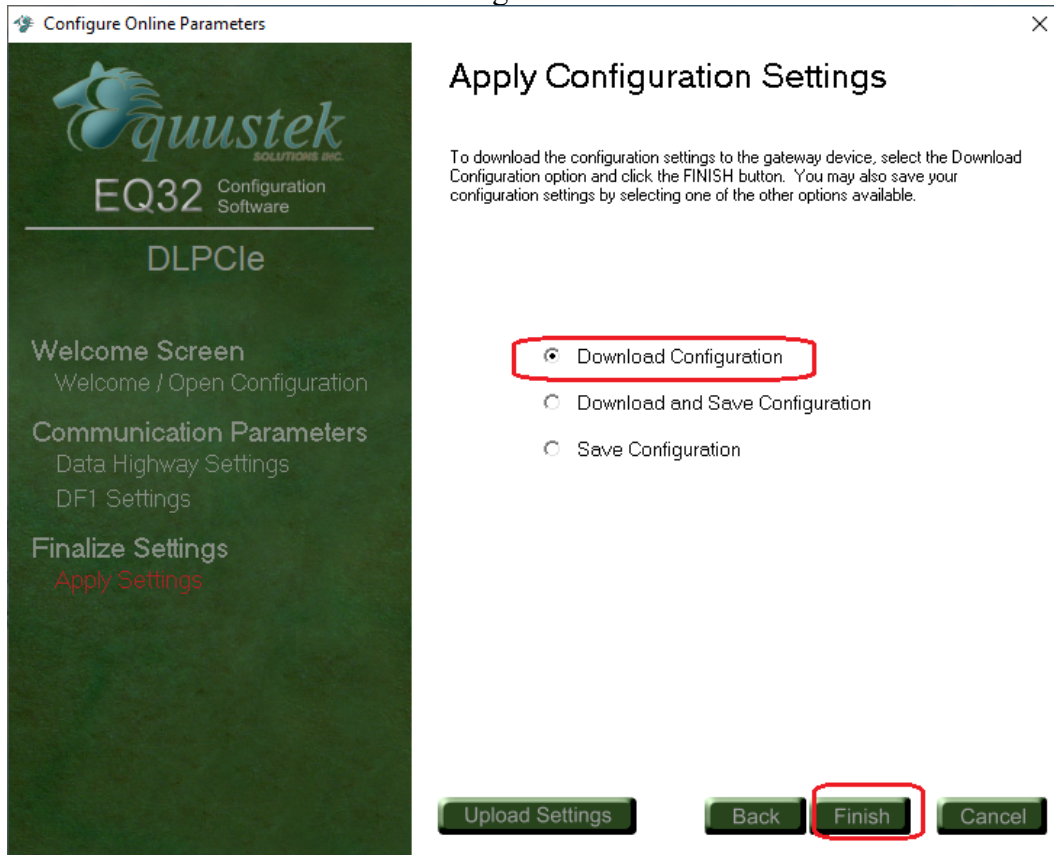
Configure Online Parameters

×

Equustek SOLUTIONS INC.

EQ32 Configuration Software

DLPCIe

Welcome Screen
Welcome / Open Configuration

Communication Parameters
Data Highway Settings
DF1 Settings

Finalize Settings
Apply Settings

Apply Configuration Settings

To download the configuration settings to the gateway device, select the Download Configuration option and click the FINISH button. You may also save your configuration settings by selecting one of the other options available.

Download Configuration

Download and Save Configuration

Save Configuration

Upload Settings

Back

Finish

Cancel